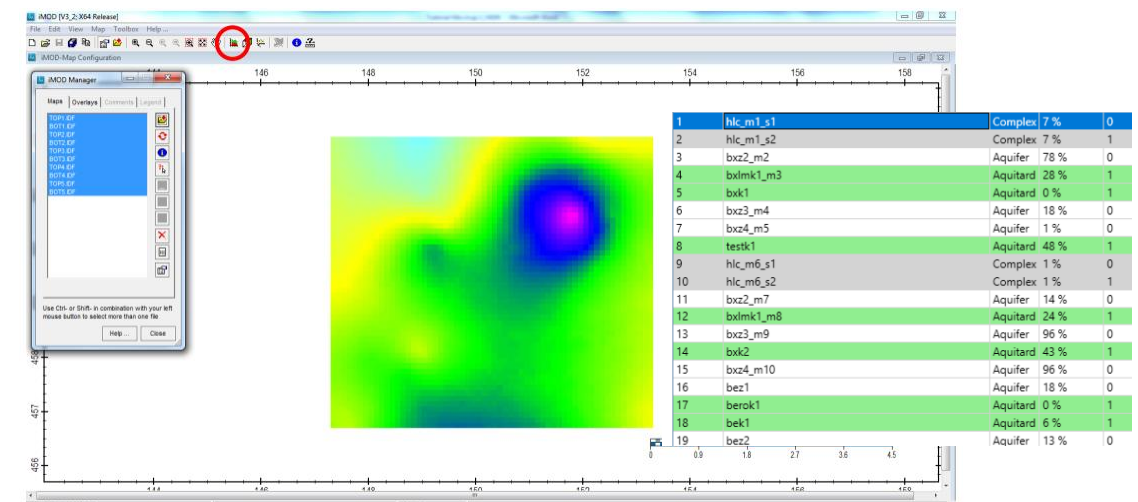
iMOD [V3_2; X64 Release]

File Edit View Map Toolbox Help

iMOD-Map Configuration

iMOD Manager

Maps Overlays Comments Legend

TOP1.IDF
BOT1.IDF
TOP2.IDF
BOT2.IDF
TOP3.IDF
BOT3.IDF
TOP4.IDF
BOT4.IDF
TOP5.IDF
BOT5.IDF

Use Ctrl- or Shift- in combination with your left mouse button to select more than one file

Help ... Close

146 148 150 152 154 156 158

458 457 456

| 1 | hlc_m1_s1 | Complex | 7 % | 0 |
|---|---|---|---|---|
| 2 | hlc_m1_s2 | Complex | 7 % | 1 |
| 3 | bxz2_m2 | Aquifer | 78 % | 0 |
| 4 | bxlmk1_m3 | Aquitard | 28 % | 1 |
| 5 | bxk1 | Aquitard | 0 % | 1 |
| 6 | bxz3_m4 | Aquifer | 18 % | 0 |
| 7 | bxz4_m5 | Aquifer | 1 % | 0 |
| 8 | testk1 | Aquitard | 48 % | 1 |
| 9 | hlc_m6_s1 | Complex | 1 % | 0 |
| 10 | hlc_m6_s2 | Complex | 1 % | 1 |
| 11 | bxz2_m7 | Aquifer | 14 % | 0 |
| 12 | bxlmk1_m8 | Aquitard | 24 % | 1 |
| 13 | bxz3_m9 | Aquifer | 96 % | 0 |
| 14 | bxk2 | Aquitard | 43 % | 1 |
| 15 | bxz4_m10 | Aquifer | 96 % | 0 |
| 16 | bez1 | Aquifer | 18 % | 0 |
| 17 | berok1 | Aquitard | 0 % | 1 |
| 18 | bek1 | Aquitard | 6 % | 1 |
| 19 | bez2 | Aquifer | 13 % | 0 |

0 0.9 1.8 2.7 3.6 4.5